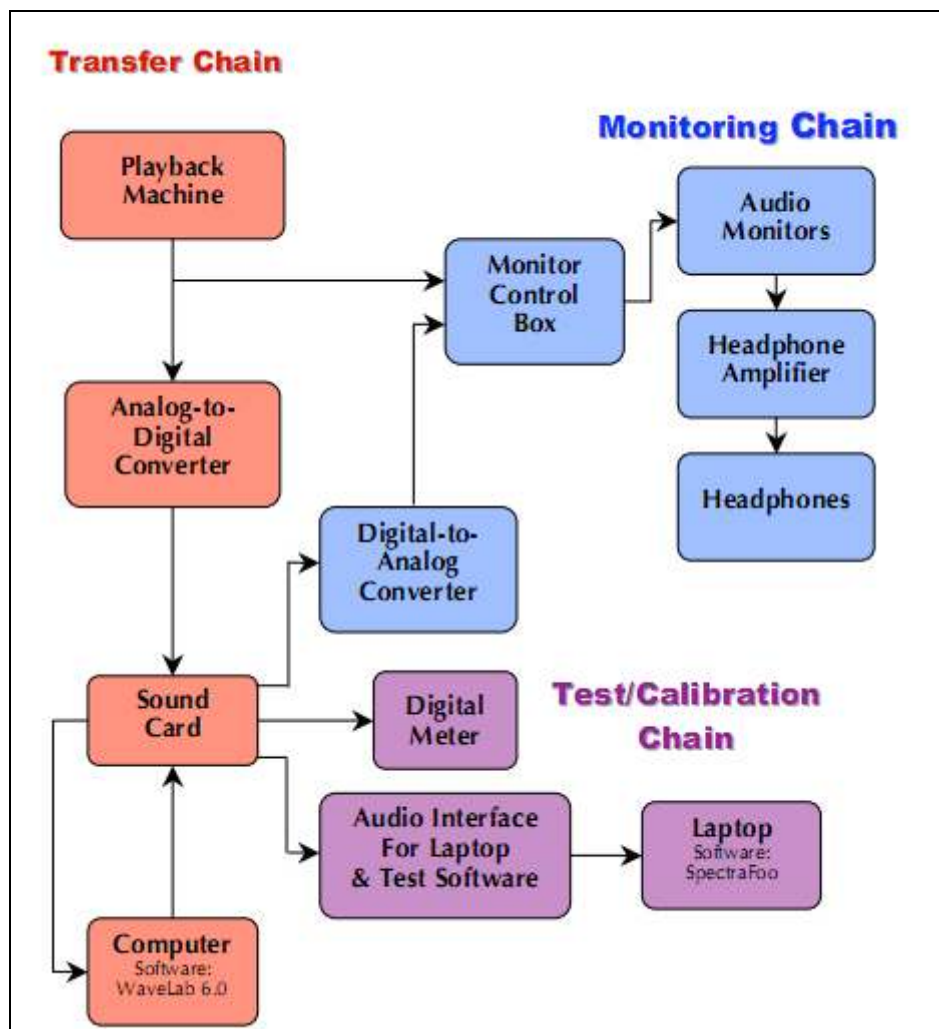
Transfer Chain

Monitoring Chain

Playback Machine

Audio Monitors

Monitor Control Box

Headphone Amplifier

Analog-to-Digital Converter

Headphones

Digital-to-Analog Converter

Sound Card

Digital Meter

Test/Calibration Chain

Audio Interface For Laptop & Test Software

Laptop
Software: SpectraFoo

Computer
Software: WaveLab 6.0